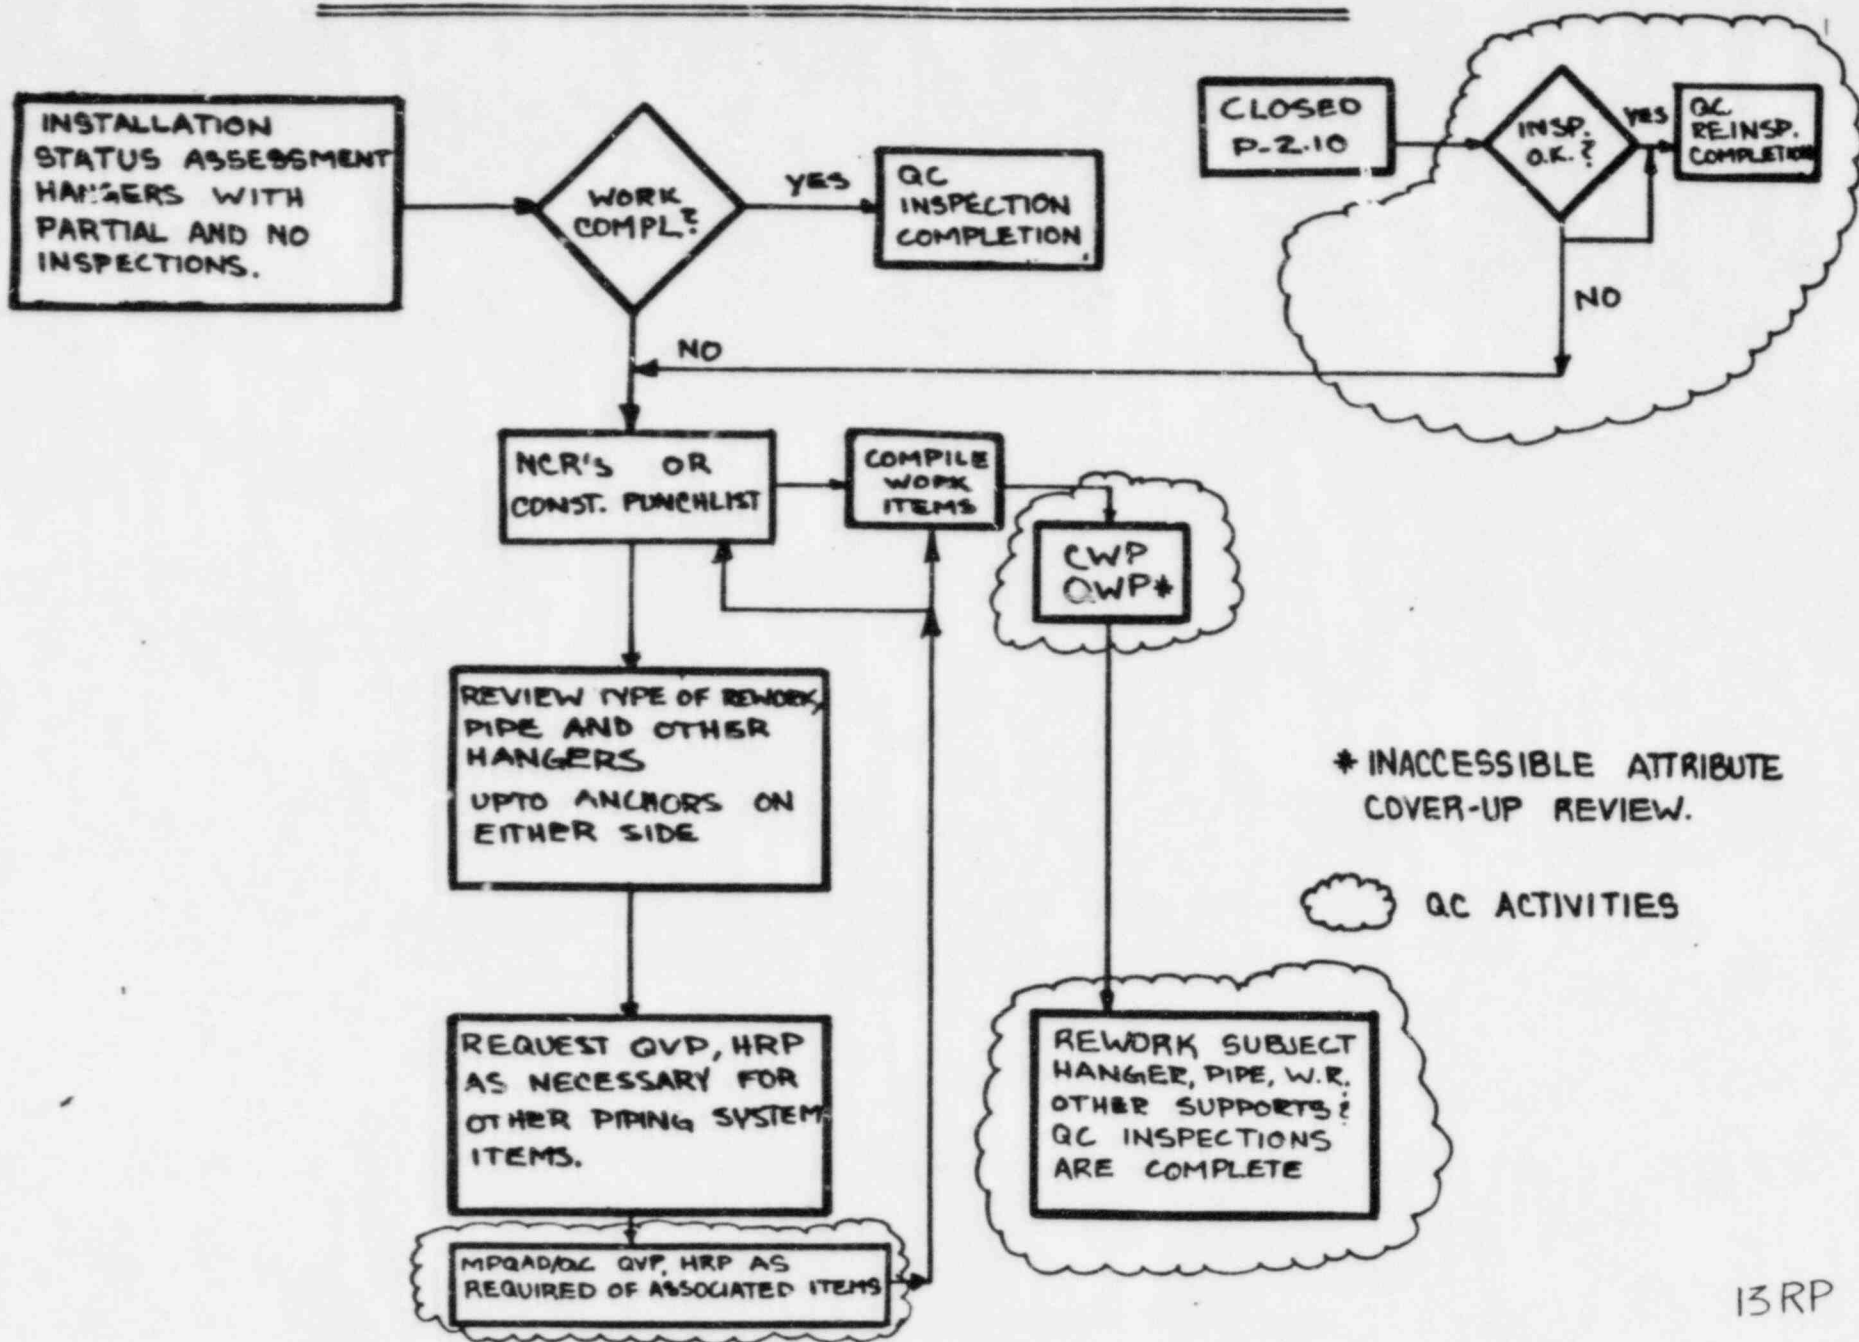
INSTALLATION STATUS ASSESSMENT HANGERS WITH PARTIAL AND NO INSPECTIONS.

WORK COMPL.?

YES

QC INSPECTION COMPLETION

CLOSED P-2.10

INSP. O.K.?

YES

QC REINSP. COMPLETION

NO

NO

NCR'S OR CONST. PUNCHLIST

COMPILE WORK ITEMS

CWP QWP*

REVIEW TYPE OF REWORK, PIPE AND OTHER HANGERS
UPTO ANCHORS ON EITHER SIDE

* INACCESSIBLE ATTRIBUTE COVER-UP REVIEW.

QC ACTIVITIES

REQUEST QVP, HRP AS NECESSARY FOR OTHER PIPING SYSTEM ITEMS.

REWORK SUBJECT HANGER, PIPE, W.R. OTHER SUPPORTS & QC INSPECTIONS ARE COMPLETE

MPQAD/QC QVP, HRP AS REQUIRED OF ASSOCIATED ITEMS

13RP